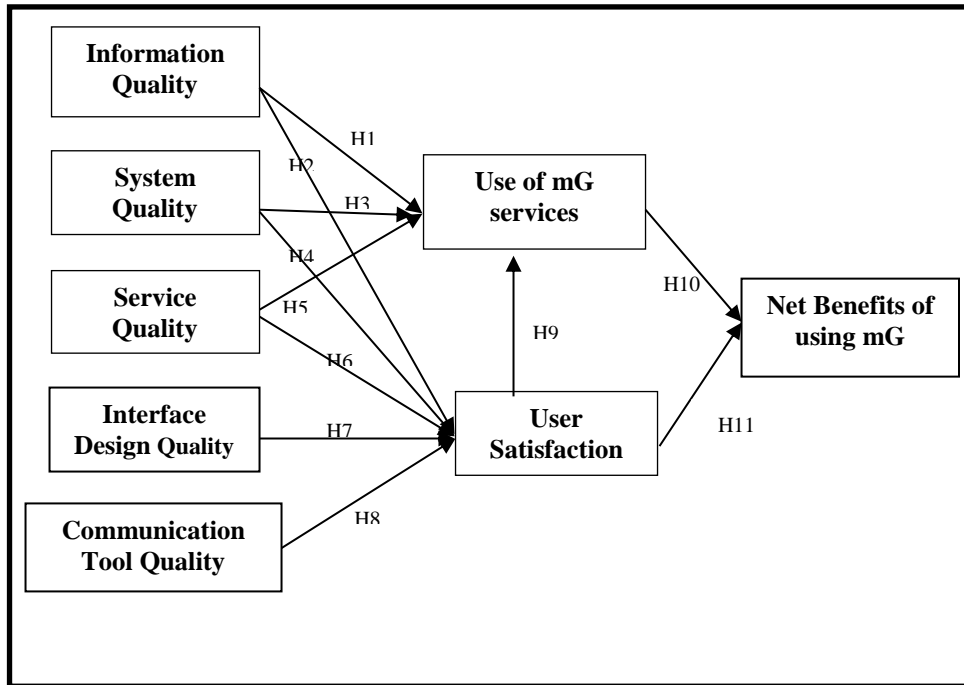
Information Quality

System Quality

Service Quality

Interface Design Quality

Communication Tool Quality

H1

H2

H3

H4

H5

H6

H7

H8

Use of mG services

H9

User Satisfaction

H10

H11

Net Benefits of using mG